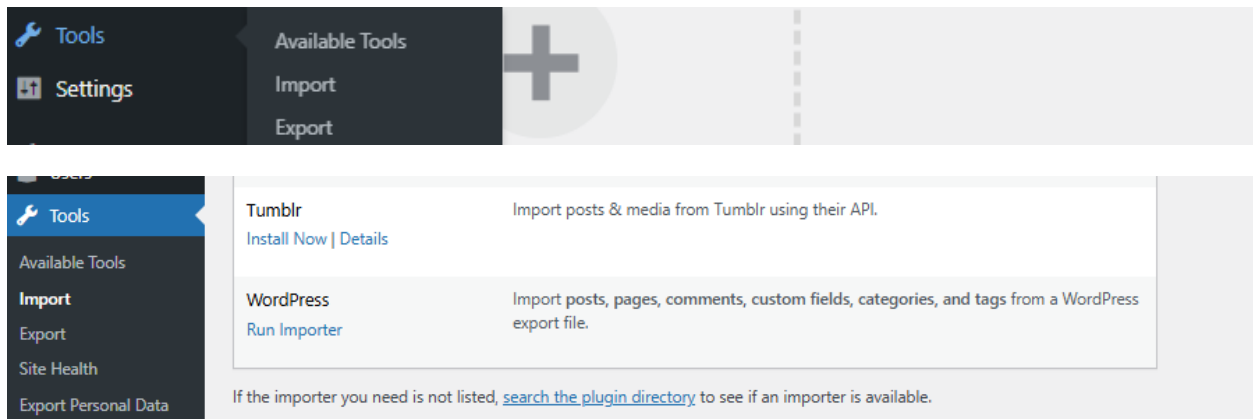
Tools
Settings

Available Tools
Import
Export

Users

Tools

Available Tools
Import
Export
Site Health
Export Personal Data

Tumblr
Install Now | Details

Import posts & media from Tumblr using their API.

WordPress
Run Importer

Import posts, pages, comments, custom fields, categories, and tags from a WordPress export file.

If the importer you need is not listed, search the plugin directory to see if an importer is available.